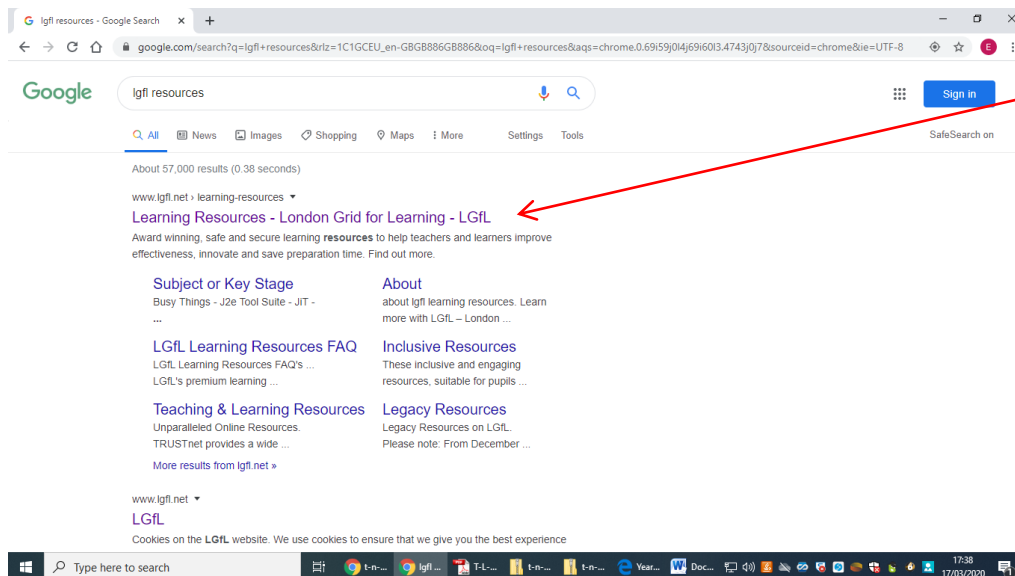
lgfl resources - Google Search ×

google.com/search?q=lgfl+resources&rlz=1C1GCEU_en-GBGB886GB886&oq=lgfl+resources&aqs=chrome.0.69i59j0l4j69i60l3.4743j0j7&sourceid=chrome&ie=UTF-8

Google

lgfl resources

Sign in

All News Images Shopping Maps More Settings Tools

SafeSearch on

About 57,000 results (0.38 seconds)

www.lgfl.net › learning-resources ▾

Learning Resources - London Grid for Learning - LGfL

Award winning, safe and secure learning **resources** to help teachers and learners improve effectiveness, innovate and save preparation time. Find out more.

Subject or Key Stage
Busy Things - J2e Tool Suite - JiT - ...

About
about lgfl learning resources. Learn more with LGfL – London ...

LGfL Learning Resources FAQ
LGfL Learning Resources FAQ's ... LGfL's premium learning ...

Inclusive Resources
These inclusive and engaging resources, suitable for pupils ...

Teaching & Learning Resources
Unparalleled Online Resources. TRUSTnet provides a wide ...

Legacy Resources
Legacy Resources on LGfL. Please note: From December ...

More results from lgfl.net »

www.lgfl.net ▾

LGfL

Cookies on the **LGfL** website. We use cookies to ensure that we give you the best experience

Type here to search

t-n-... lgfl ... T-L-... t-n-... t-n-... Year... Doc...

17:38
17/03/2020